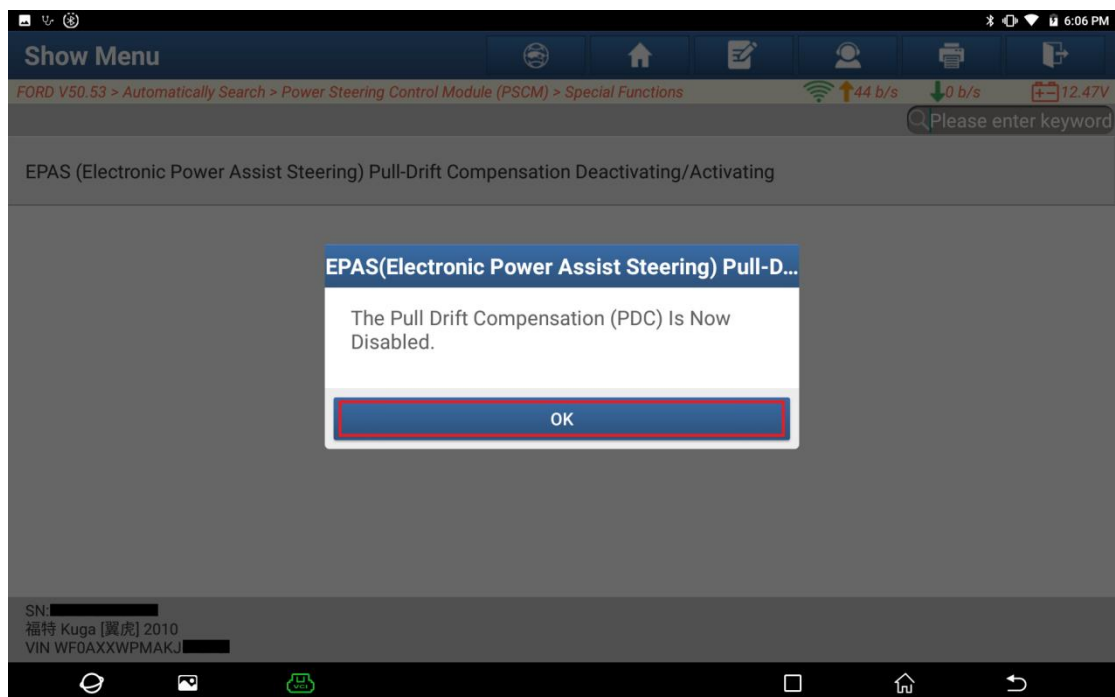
6:06 PM

Show Menu

FORD V50.53 > Automatically Search > Power Steering Control Module (PSCM) > Special Functions

44 b/s 0 b/s 12.47V

Please enter keyword

EPAS (Electronic Power Assist Steering) Pull-Drift Compensation Deactivating/Activating

EPAS(Electronic Power Assist Steering) Pull-D...

The Pull Drift Compensation (PDC) Is Now Disabled.

OK

SN:
福特 Kuga [翼虎] 2010
VIN WF0AXXWPMAKJ

VCI